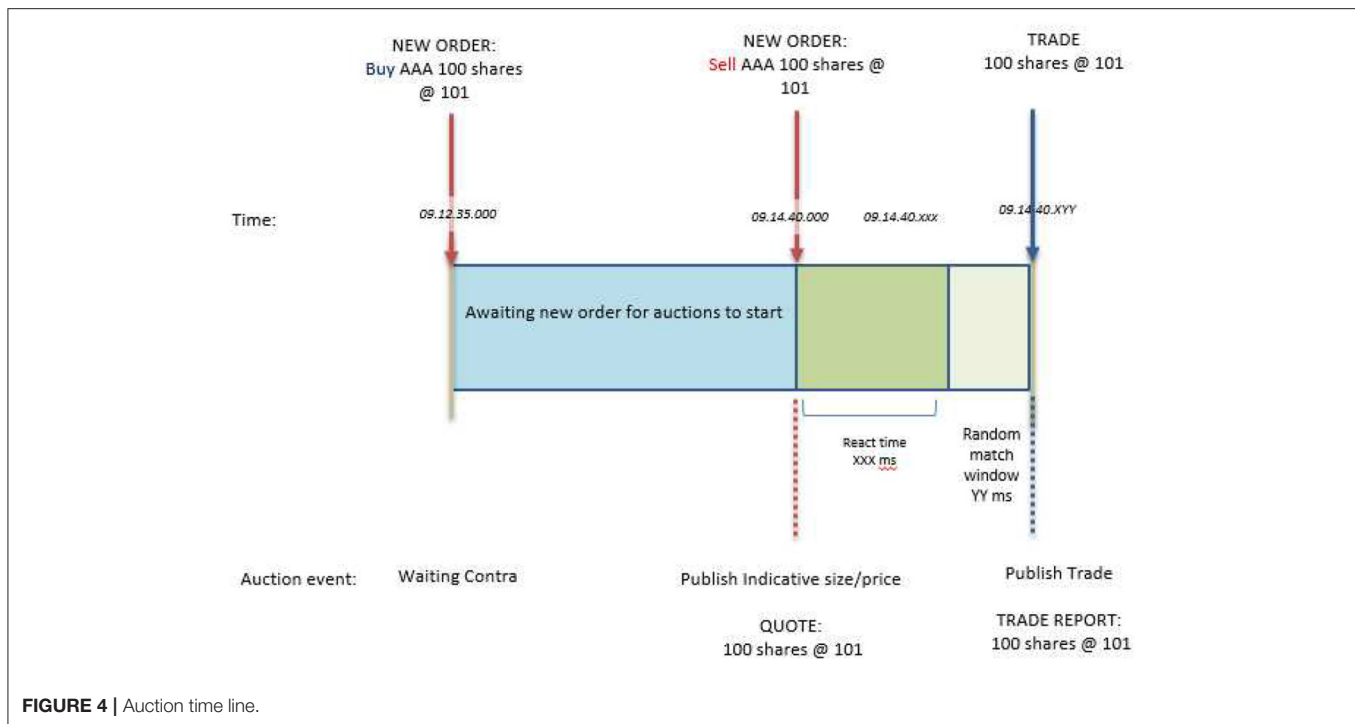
NEW ORDER:
Buy AAA 100 shares @ 101

NEW ORDER:
Sell AAA 100 shares @ 101

TRADE
100 shares @ 101

Time:

09.12.35.000

09.14.40.000

09.14.40.xxx

09.14.40.XYY

Awaiting new order for auctions to start

React time
XXX ms

Random match window
YY ms

Auction event:

Waiting Contra

Publish Indicative size/price

Publish Trade

QUOTE:
100 shares @ 101

TRADE REPORT:
100 shares @ 101

FIGURE 4 | Auction time line.